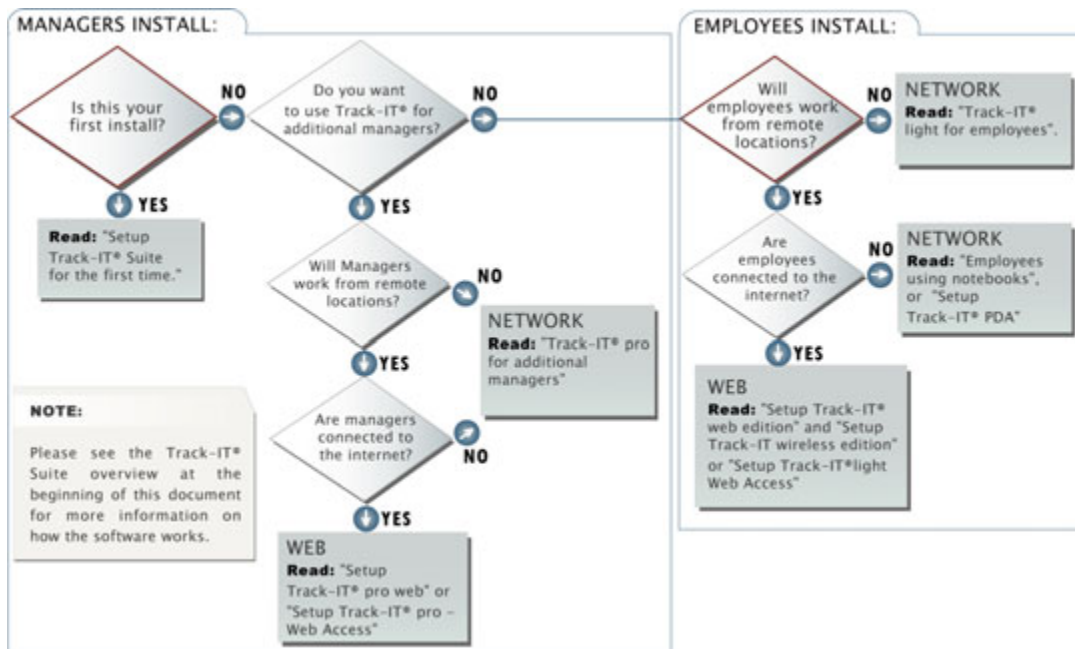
MANAGERS INSTALL:

Is this your first install?

NO

Do you want to use Track-IT® for additional managers?

NO

YES

Read: "Setup Track-IT® Suite for the first time."

YES

Will Managers work from remote locations?

NO

NETWORK
Read: "Track-IT® pro for additional managers"

YES

NOTE:

Please see the Track-IT® Suite overview at the beginning of this document for more information on how the software works.

Are managers connected to the internet?

NO

YES

WEB
Read: "Setup Track-IT® pro web" or "Setup Track-IT® pro - Web Access"

EMPLOYEES INSTALL:

Will employees work from remote locations?

NO

NETWORK
Read: "Track-IT® light for employees".

YES

Are employees connected to the internet?

NO

NETWORK
Read: "Employees using notebooks", or "Setup Track-IT® PDA"

YES

WEB
Read: "Setup Track-IT® web edition" and "Setup Track-IT wireless edition" or "Setup Track-IT®light Web Access"